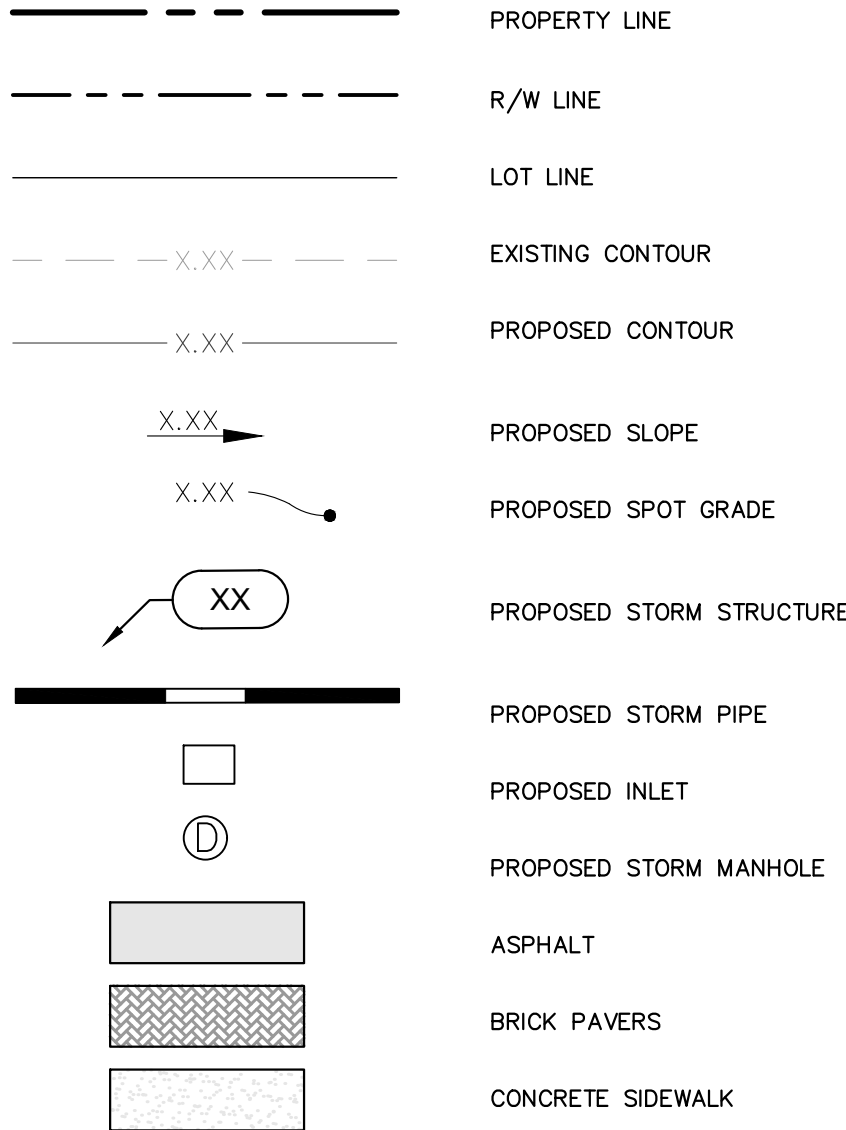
PROPERTY LINE

R/W LINE

LOT LINE

X.XX EXISTING CONTOUR

X.XX PROPOSED CONTOUR

X.XX PROPOSED SLOPE

X.XX PROPOSED SPOT GRADE

XX PROPOSED STORM STRUCTURE

PROPOSED STORM PIPE

PROPOSED INLET

D PROPOSED STORM MANHOLE

ASPHALT

BRICK PAVERS

CONCRETE SIDEWALK